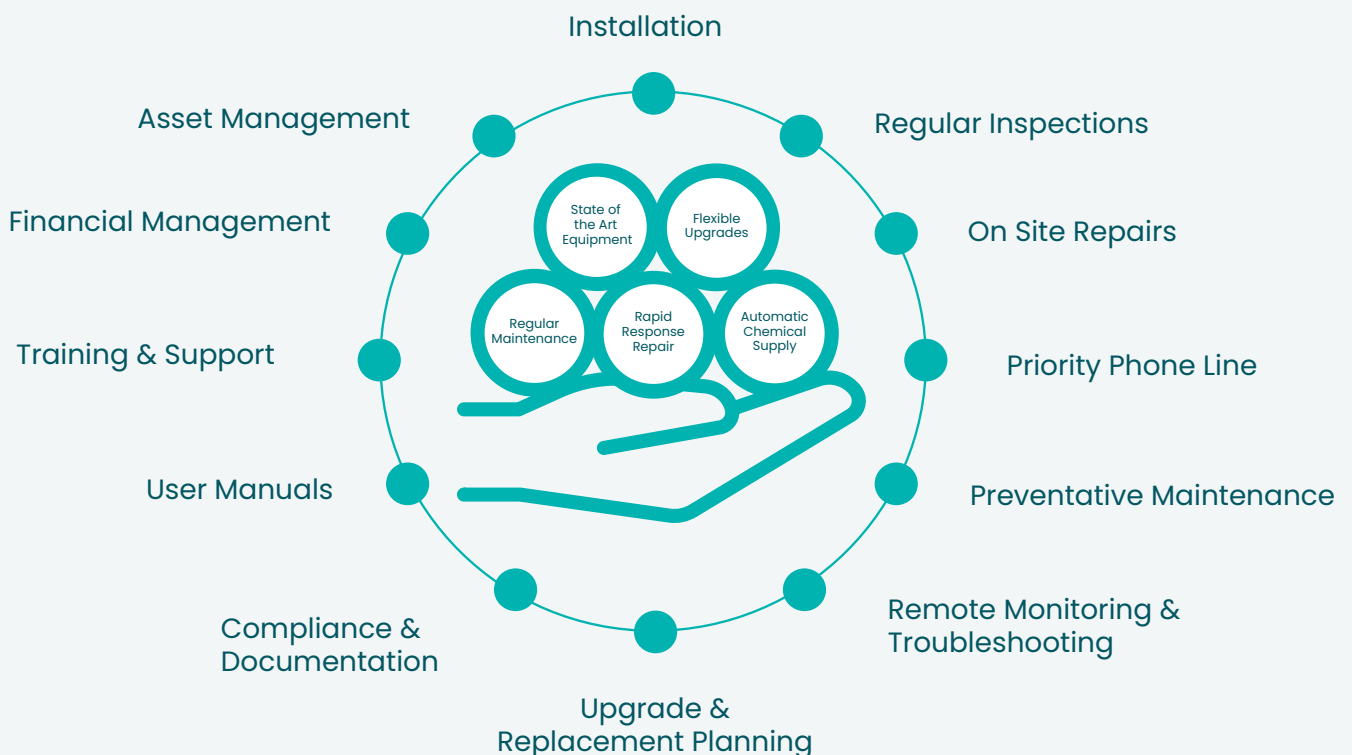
Installation

Asset Management

Regular Inspections

Financial Management

On Site Repairs

State of the Art Equipment

Flexible Upgrades

Regular Maintenance

Rapid Response Repair

Automatic Chemical Supply

Training & Support

Priority Phone Line

User Manuals

Preventative Maintenance

Compliance & Documentation

Remote Monitoring & Troubleshooting

Upgrade & Replacement Planning